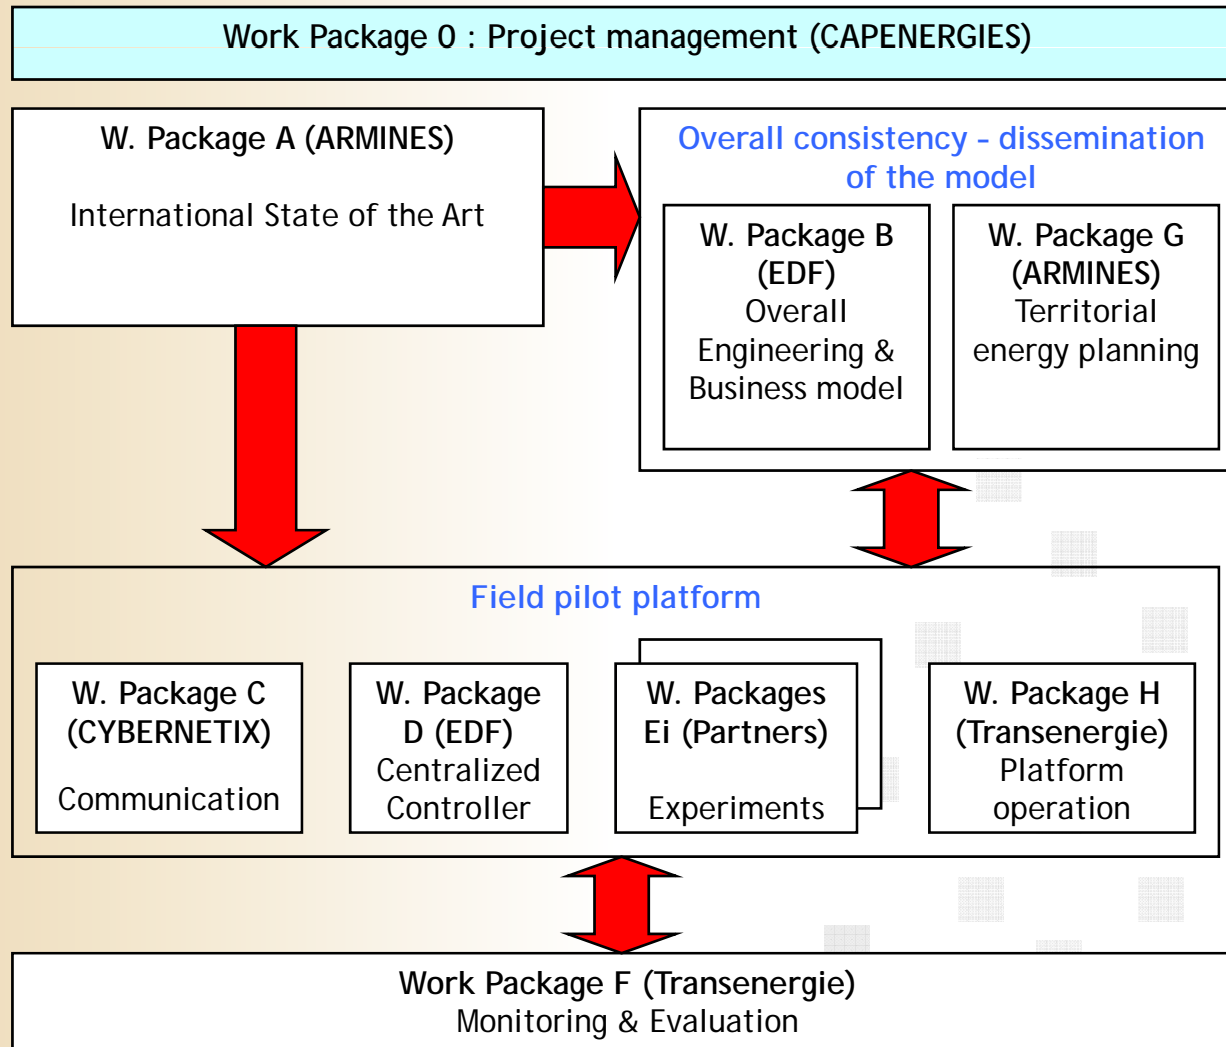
Work Package 0 : Project management (CAPENERGIES)

W. Package A (ARMINES)

International State of the Art

Overall consistency – dissemination of the model

W. Package B (EDF)
Overall Engineering & Business model

W. Package G (ARMINES)
Territorial energy planning

Field pilot platform

W. Package C (CYBERNETIX)

Communication

W. Package D (EDF)
Centralized Controller

W. Packages Ei (Partners)

Experiments

W. Package H (Transenergie)
Platform operation

Work Package F (Transenergie)
Monitoring & Evaluation